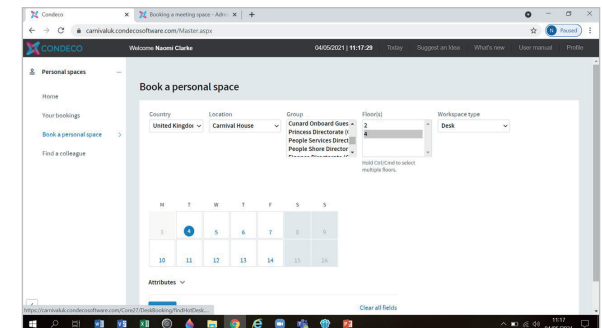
Condeco
Booking a meeting space - Admi
carnivaluk.condecosoftware.com/Master.aspx
N Paused
CONDECO
Welcome Naomi Clarke
04/05/2021 | 11:17:29
Today
Suggest an Idea
What's new
User manual
Profile

Personal spaces
Home
Your bookings
Book a personal space
Find a colleague

Book a personal space

Country
United Kingdom
Location
Carnival House
Group
Cunard Onboard Gues
Princess Directorate (
People Services Direct
People Shore Director
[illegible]
Floor(s)
2
4
Hold Ctrl/Cmd to select multiple floors.
Workspace type
Desk

| M | T | W | T | F | S | S |
|---|---|---|---|---|---|---|
| 3 | 4 | 5 | 6 | 7 | 8 | 9 |
| 10 | 11 | 12 | 13 | 14 | 15 | 16 |

Attributes
Clear all fields

https://carnivaluk.condecosoftware.com/Core27/DeskBooking/FindHotDesk...

11:17
04/05/2021